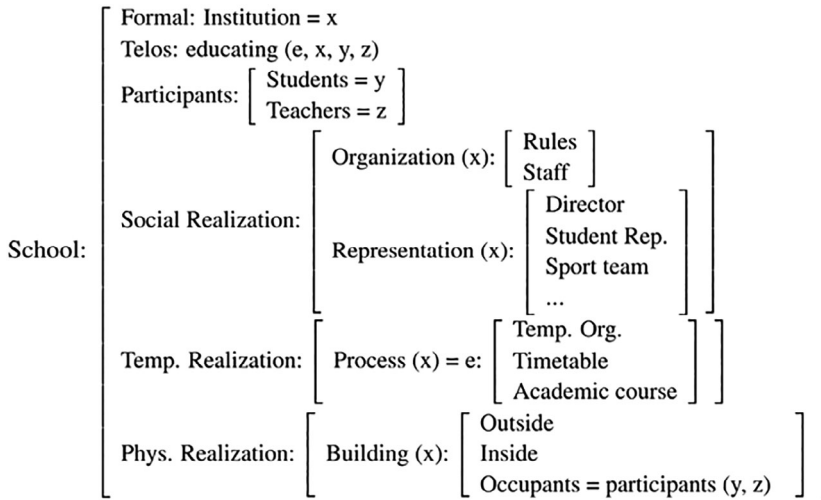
School:

Formal: Institution = x

Telos: educating (e, x, y, z)

Participants: Students = y
Teachers = z

Social Realization: Organization (x): Rules
Staff

Representation (x): Director
Student Rep.
Sport team
...

Temp. Realization: Process (x) = e: Temp. Org.
Timetable
Academic course

Phys. Realization: Building (x): Outside
Inside
Occupants = participants (y, z)